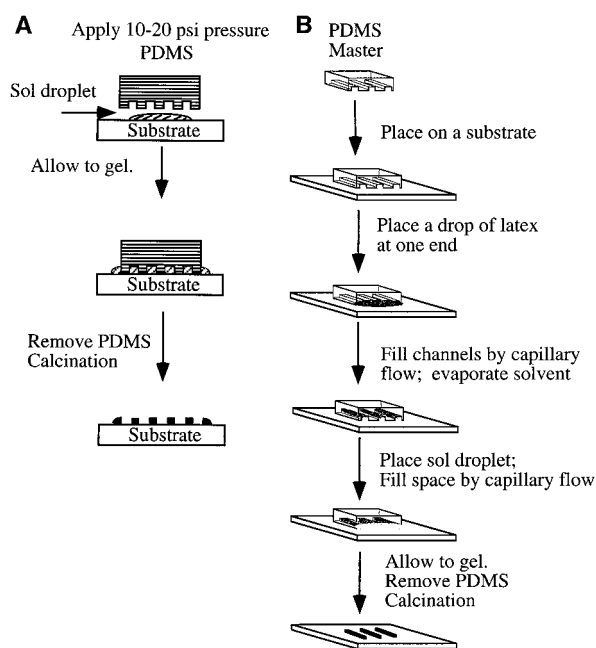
A

Apply 10-20 psi pressure

PDMS

Sol droplet

Substrate

Allow to gel.

Substrate

Remove PDMS
Calcination

Substrate

B

PDMS
Master

Place on a substrate

Place a drop of latex at one end

Fill channels by capillary flow; evaporate solvent

Place sol droplet;
Fill space by capillary flow

Allow to gel.
Remove PDMS
Calcination